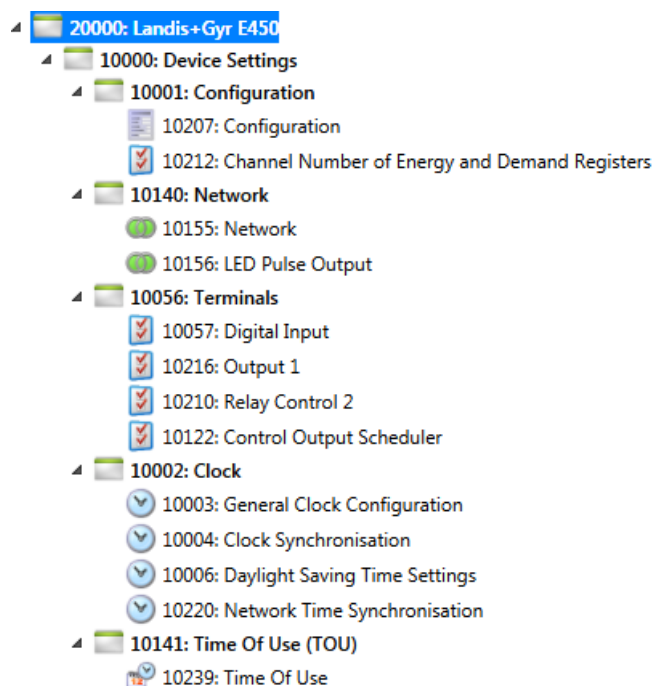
20000: Landis+Gyr E450
10000: Device Settings
10001: Configuration
10207: Configuration
10212: Channel Number of Energy and Demand Registers
10140: Network
10155: Network
10156: LED Pulse Output
10056: Terminals
10057: Digital Input
10216: Output 1
10210: Relay Control 2
10122: Control Output Scheduler
10002: Clock
10003: General Clock Configuration
10004: Clock Synchronisation
10006: Daylight Saving Time Settings
10220: Network Time Synchronisation
10141: Time Of Use (TOU)
10239: Time Of Use